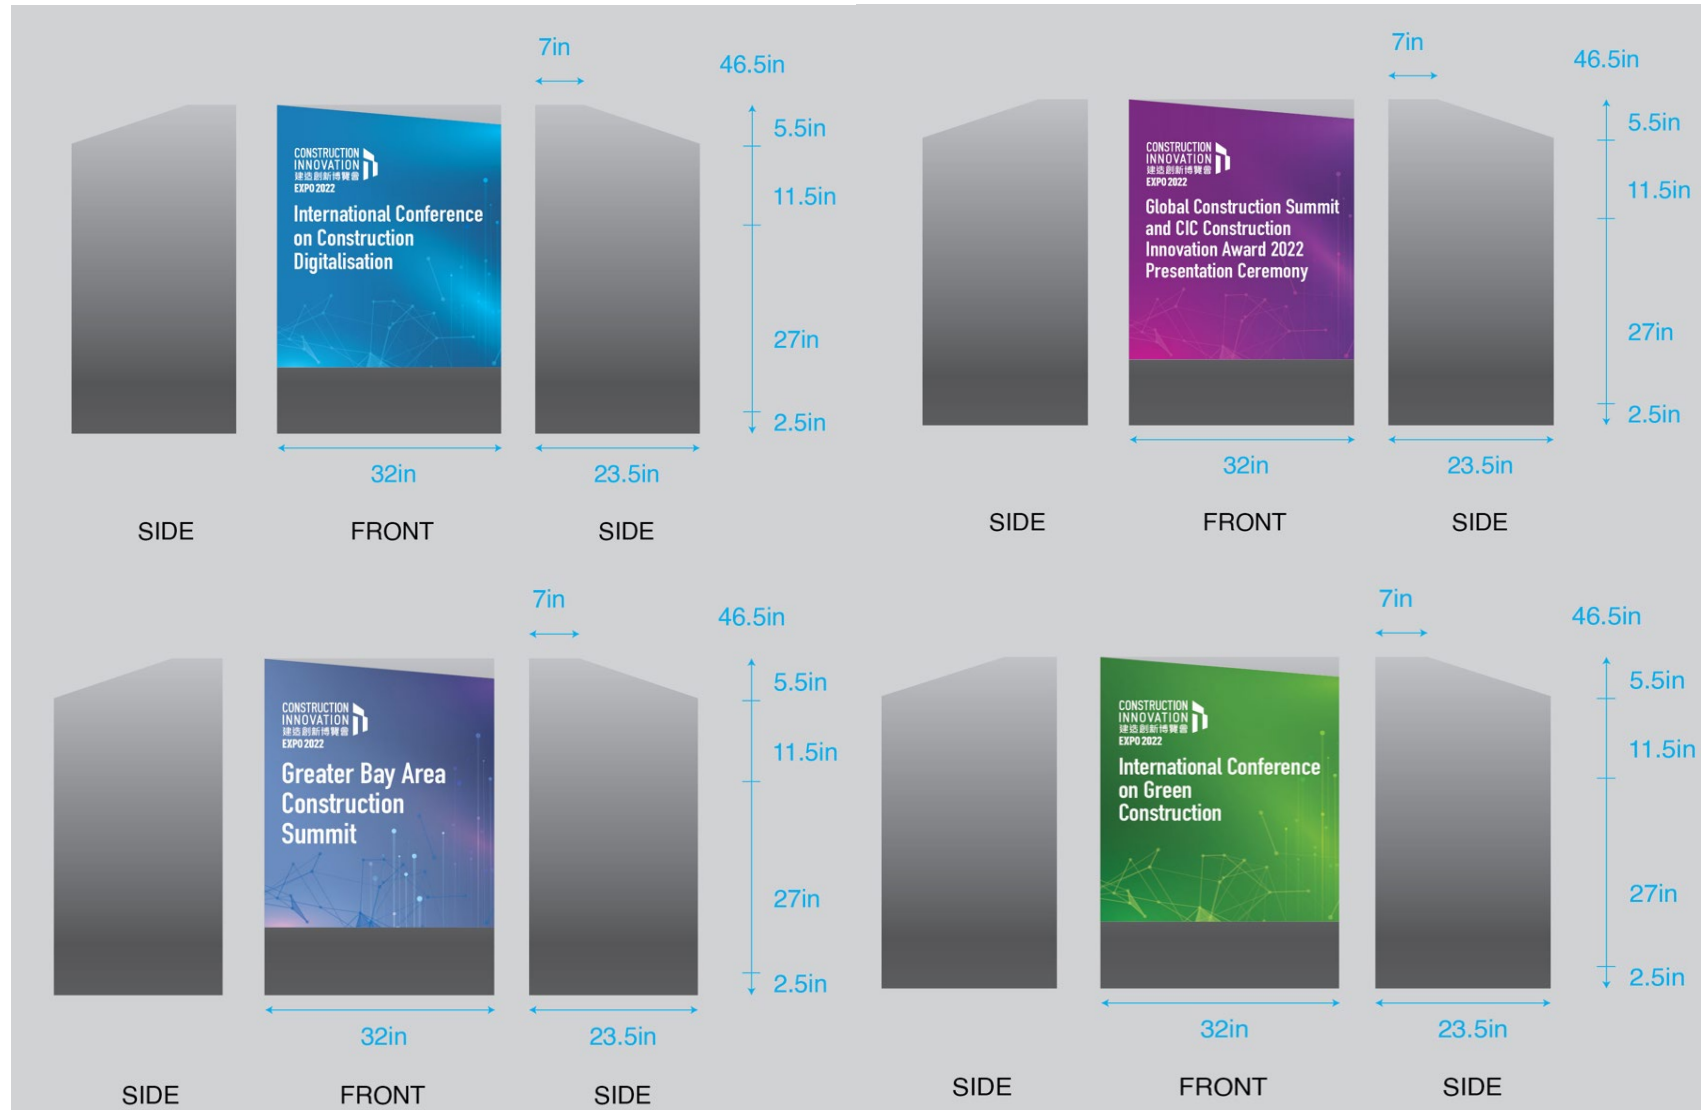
7in

46.5in

CONSTRUCTION INNOVATION
建造創新博覽會
EXPO 2022

International Conference on Construction Digitalisation

5.5in

11.5in

27in

2.5in

32in

23.5in

SIDE

FRONT

SIDE

7in

46.5in

CONSTRUCTION INNOVATION
建造創新博覽會
EXPO 2022

Global Construction Summit and CIC Construction Innovation Award 2022 Presentation Ceremony

5.5in

11.5in

27in

2.5in

32in

23.5in

SIDE

FRONT

SIDE

7in

46.5in

CONSTRUCTION INNOVATION
建造創新博覽會
EXPO 2022

Greater Bay Area Construction Summit

5.5in

11.5in

27in

2.5in

32in

23.5in

SIDE

FRONT

SIDE

7in

46.5in

CONSTRUCTION INNOVATION
建造創新博覽會
EXPO 2022

International Conference on Green Construction

5.5in

11.5in

27in

2.5in

32in

23.5in

SIDE

FRONT

SIDE